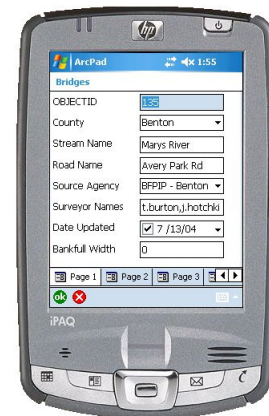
hp

ArcPad 1:55

Bridges

OBJECTID 136

County Benton

Stream Name Marys River

Road Name Avery Park Rd

Source Agency BFPIP - Benton

Surveyor Names t.burton,j.hotchki

Date Updated 7 /13/04

Bankfull Width 0

Page 1 Page 2 Page 3

ok

iPAQ